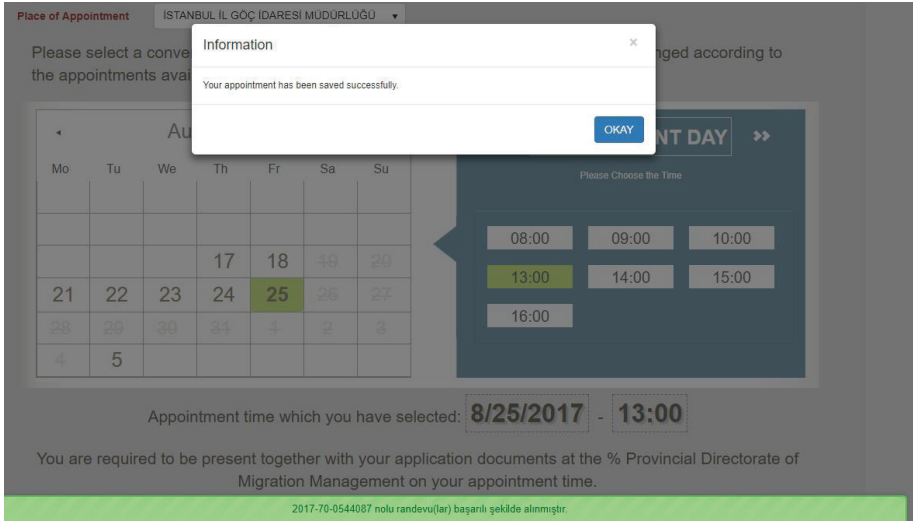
Place of Appointment İSTANBUL İL GÖÇ İDARESİ MÜDÜRLÜĞÜ ▾

Please select a conve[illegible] nged according to the appointments avai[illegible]

Information ×

Your appointment has been saved successfully.

OKAY

◂ Au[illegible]

| Mo | Tu | We | Th | Fr | Sa | Su |
|---|---|---|---|---|---|---|
| | | | | | | |
| | | | | | | |
| | | | 17 | 18 | 19 | 20 |
| 21 | 22 | 23 | 24 | 25 | 26 | 27 |
| 28 | 29 | 30 | 31 | 1 | 2 | 3 |
| 4 | 5 | | | | | |

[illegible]NT DAY »

Please Choose the Time

08:00 09:00 10:00
13:00 14:00 15:00
16:00

Appointment time which you have selected: 8/25/2017 - 13:00

You are required to be present together with your application documents at the % Provincial Directorate of Migration Management on your appointment time.

2017-70-0544087 nolu randevu(lar) başarılı şekilde alınmıştır.